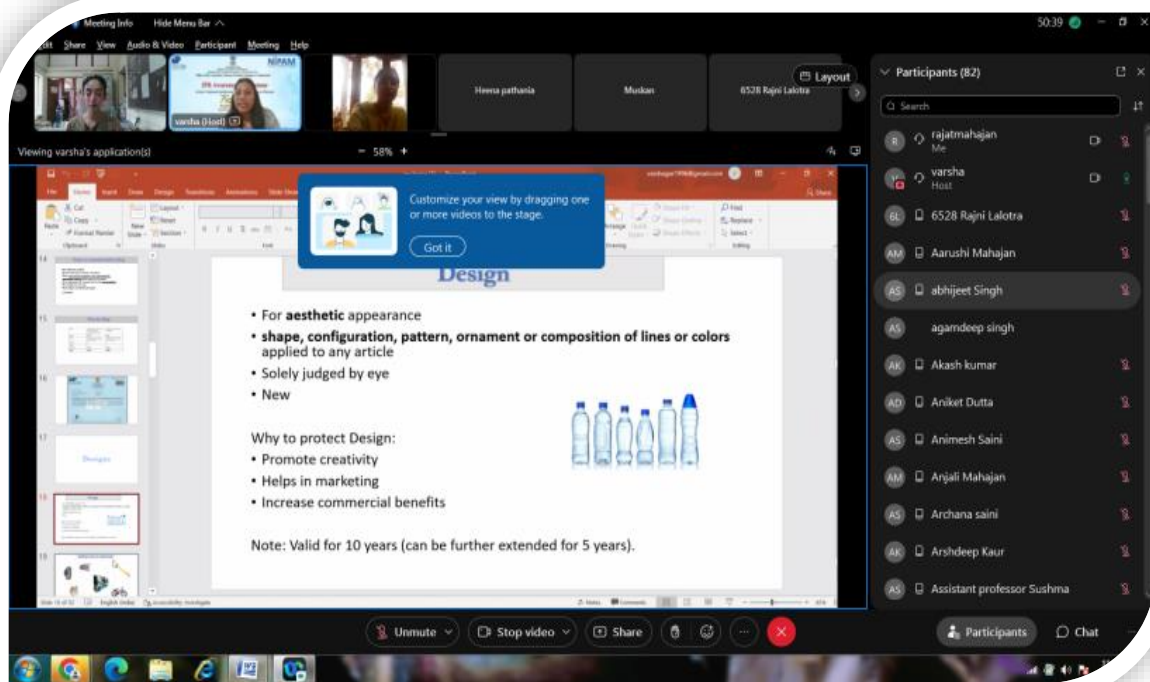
Meeting Info Hide Menu Bar

Edit Share View Audio & Video Participant Meeting Help

50:39

varsha (Host)

Heena pathania

Muskan

6528 Rajni Lalotra

Layout

Viewing varsha's application(s)

- 58% +

Customize your view by dragging one or more videos to the stage.

Got it

Design

• For **aesthetic** appearance
• **shape, configuration, pattern, ornament or composition of lines or colors** applied to any article
• Solely judged by eye
• New

Why to protect Design:
• Promote creativity
• Helps in marketing
• Increase commercial benefits

Note: Valid for 10 years (can be further extended for 5 years).

Participants (82)

Search

rajatmahajan
Me

varsha
Host

6528 Rajni Lalotra

Aarushi Mahajan

abhijeet Singh

agamdeep singh

Akash kumar

Aniket Dutta

Animesh Saini

Anjali Mahajan

Archana saini

Arshdeep Kaur

Assistant professor Sushma

Unmute

Stop video

Share

Participants

Chat